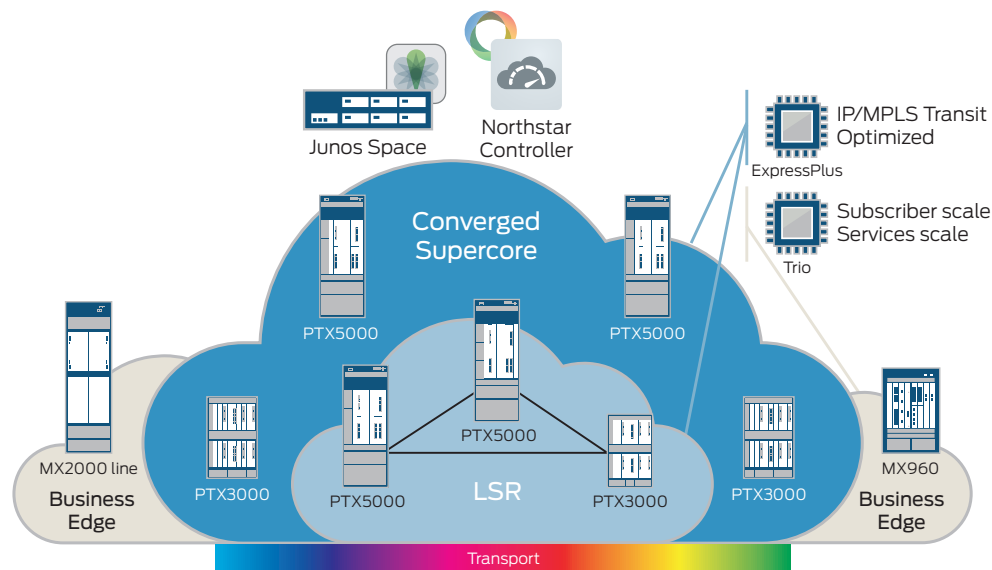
Junos Space

Northstar Controller

IP/MPLS Transit Optimized

ExpressPlus

Subscriber scale Services scale

Trio

Converged Supercore

PTX5000

PTX5000

PTX5000

PTX5000

PTX5000

MX2000 line

Business Edge

PTX3000

LSR

PTX3000

PTX3000

MX960

Business Edge

Transport